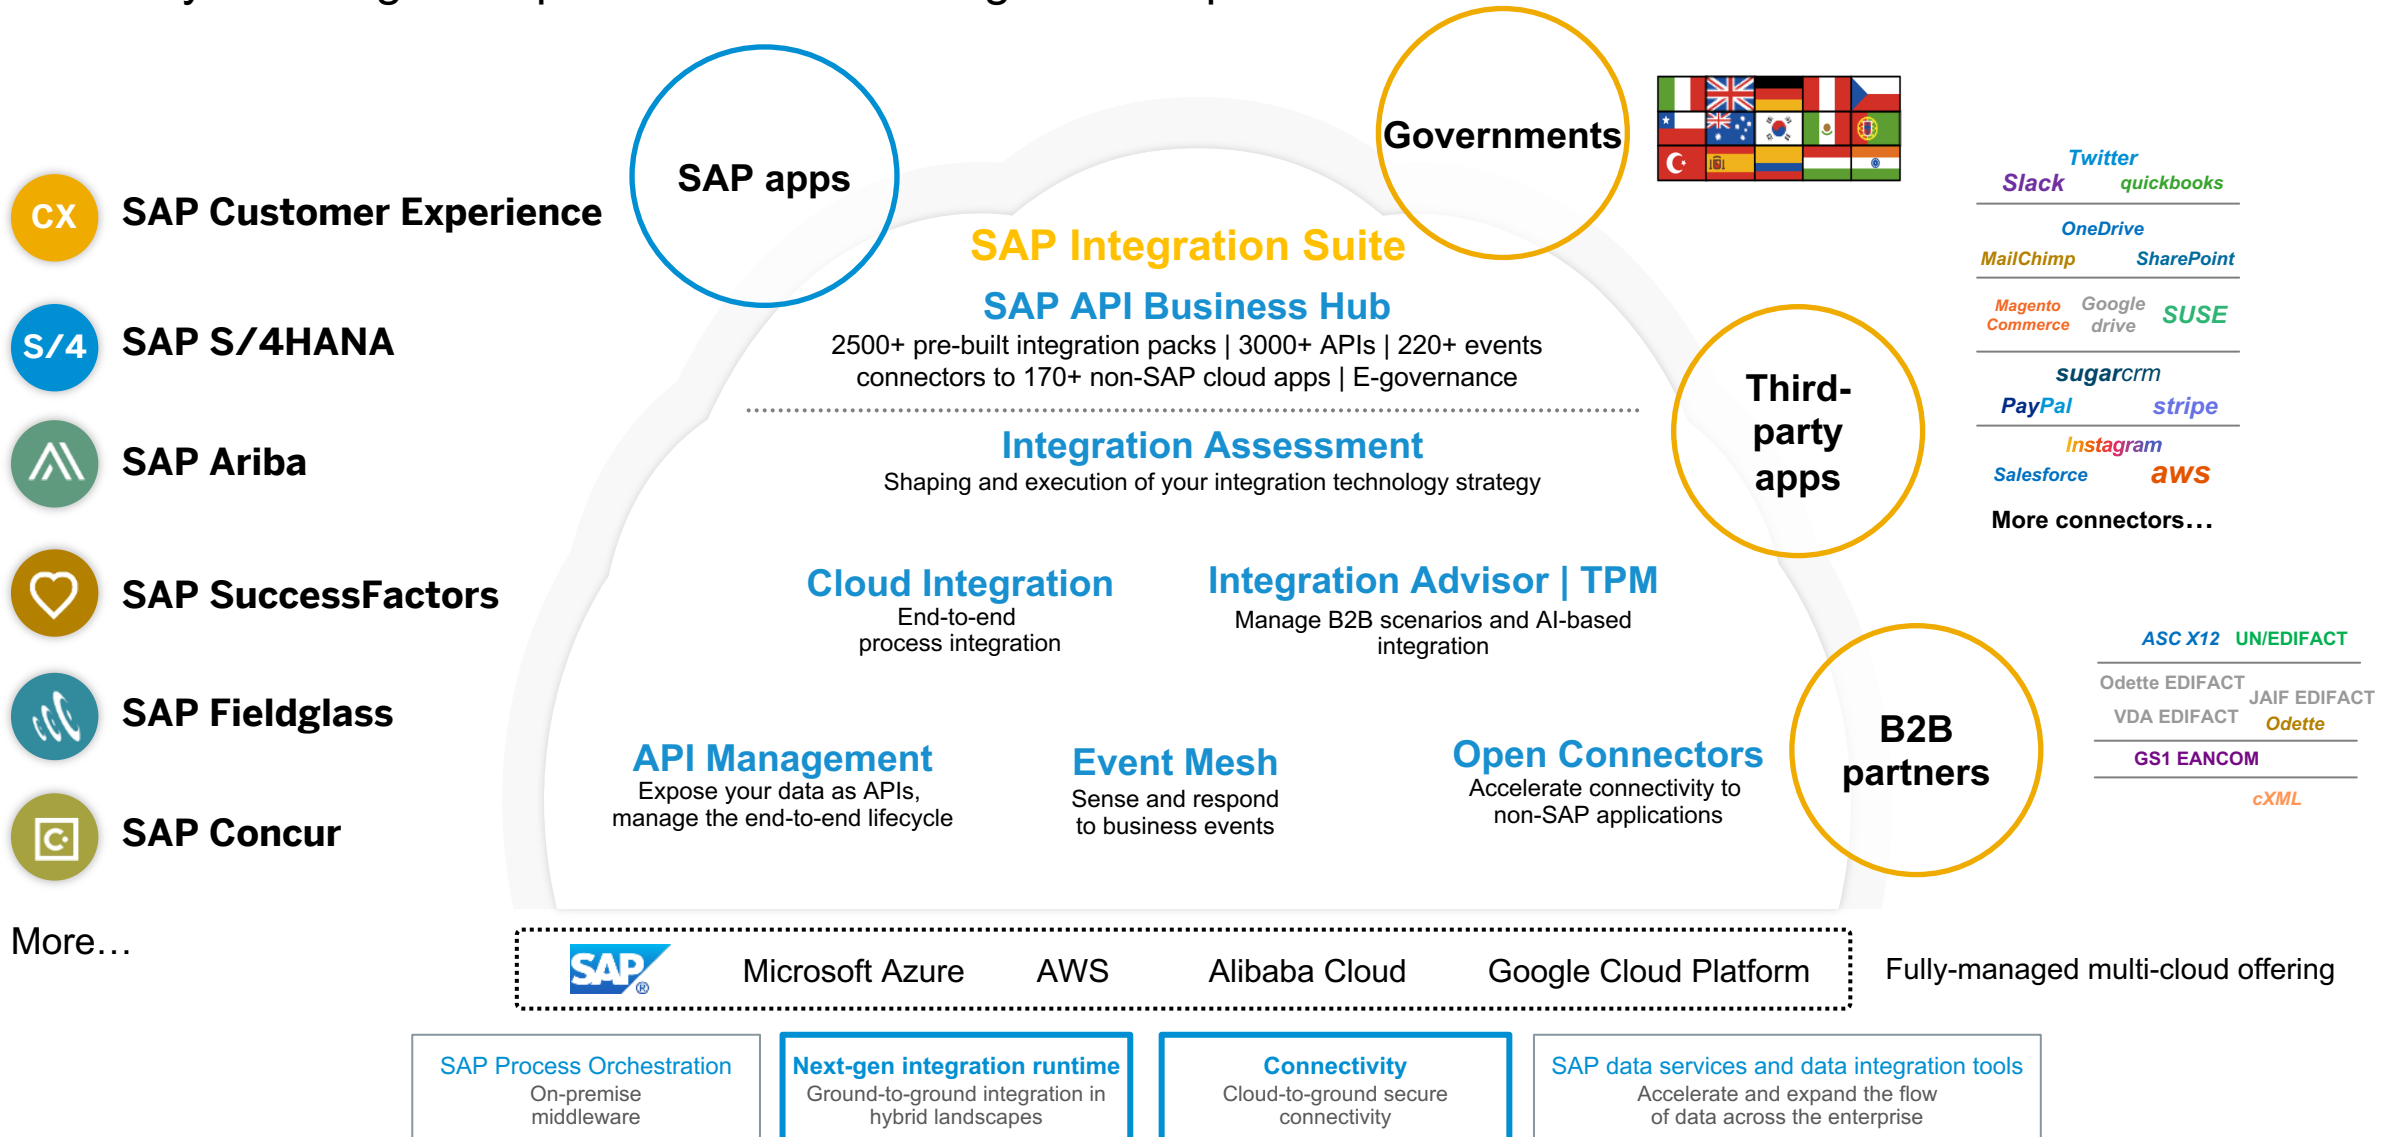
CX SAP Customer Experience

S/4 SAP S/4HANA

SAP Ariba

SAP SuccessFactors

SAP Fieldglass

SAP Concur

More…

SAP apps

Governments

Third-party apps

B2B partners

SAP Integration Suite

SAP API Business Hub
2500+ pre-built integration packs | 3000+ APIs | 220+ events connectors to 170+ non-SAP cloud apps | E-governance

Integration Assessment
Shaping and execution of your integration technology strategy

Cloud Integration
End-to-end process integration

Integration Advisor | TPM
Manage B2B scenarios and AI-based integration

API Management
Expose your data as APIs, manage the end-to-end lifecycle

Event Mesh
Sense and respond to business events

Open Connectors
Accelerate connectivity to non-SAP applications

Twitter
Slack quickbooks
OneDrive
MailChimp SharePoint
Magento Commerce Google drive SUSE
sugarcrm
PayPal stripe
Instagram
Salesforce aws
More connectors…

ASC X12 UN/EDIFACT
Odette EDIFACT
VDA EDIFACT
JAIF EDIFACT
Odette
GS1 EANCOM
cXML

SAP Microsoft Azure AWS Alibaba Cloud Google Cloud Platform

Fully-managed multi-cloud offering

SAP Process Orchestration
On-premise middleware

Next-gen integration runtime
Ground-to-ground integration in hybrid landscapes

Connectivity
Cloud-to-ground secure connectivity

SAP data services and data integration tools
Accelerate and expand the flow of data across the enterprise